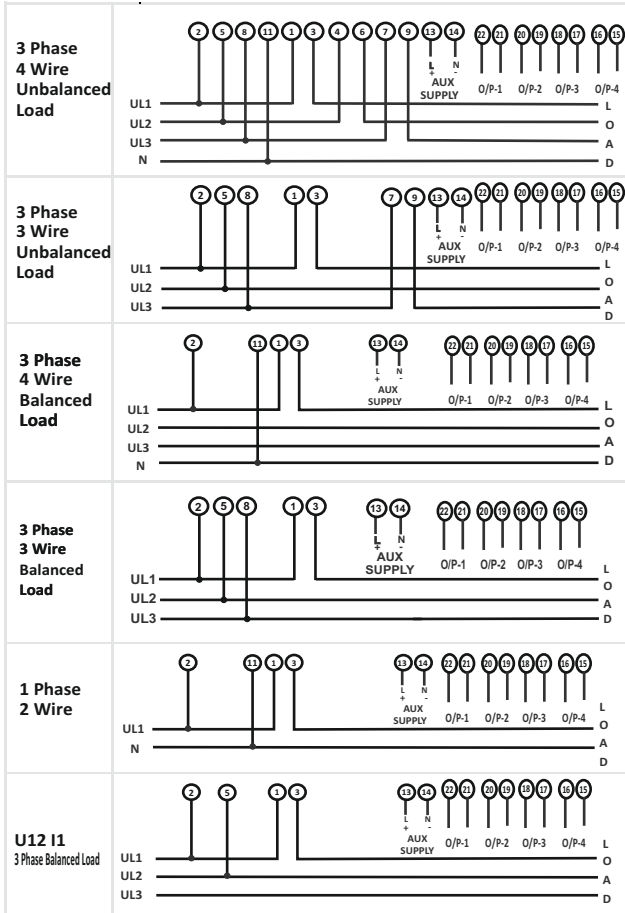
| | |
|---|---|
| 3 Phase 4 Wire Unbalanced Load | 2 5 8 11 1 3 4 6 7 9 13 14 L + N - AUX SUPPLY 22 21 20 19 18 17 16 15 O/P-1 O/P-2 O/P-3 O/P-4 UL1 UL2 UL3 N L O A D |
| 3 Phase 3 Wire Unbalanced Load | 2 5 8 1 3 7 9 13 14 L + N - AUX SUPPLY 22 21 20 19 18 17 16 15 O/P-1 O/P-2 O/P-3 O/P-4 UL1 UL2 UL3 L O A D |
| 3 Phase 4 Wire Balanced Load | 2 11 1 3 13 14 L + N - AUX SUPPLY 22 21 20 19 18 17 16 15 O/P-1 O/P-2 O/P-3 O/P-4 UL1 UL2 UL3 N L O A D |
| 3 Phase 3 Wire Balanced Load | 2 5 8 1 3 13 14 L + N - AUX SUPPLY 22 21 20 19 18 17 16 15 O/P-1 O/P-2 O/P-3 O/P-4 UL1 UL2 UL3 L O A D |
| 1 Phase 2 Wire | 2 11 1 3 13 14 L + N - AUX SUPPLY 22 21 20 19 18 17 16 15 O/P-1 O/P-2 O/P-3 O/P-4 UL1 N L O A D |
| U12 I1 3 Phase Balanced Load | 2 5 1 3 13 14 L + N - AUX SUPPLY 22 21 20 19 18 17 16 15 O/P-1 O/P-2 O/P-3 O/P-4 UL1 UL2 UL3 L O A D |